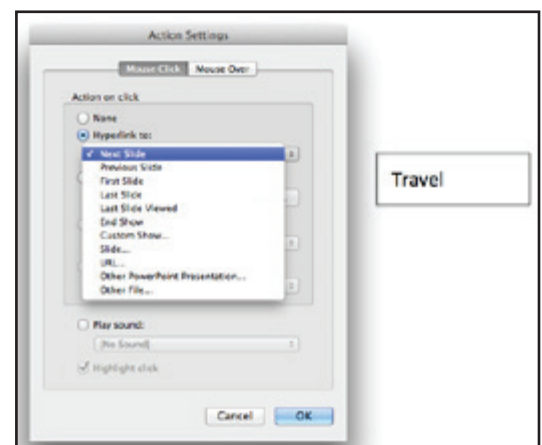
Action Settings

Mouse Click | Mouse Over

Action on click

None

Hyperlink to:

✓ Next Slide
Previous Slide
First Slide
Last Slide
Last Slide Viewed
End Show
Custom Show...
Slide...
URL...
Other PowerPoint Presentation...
Other File...

Play sound:

[No Sound]

Highlight click

Cancel | OK

Travel